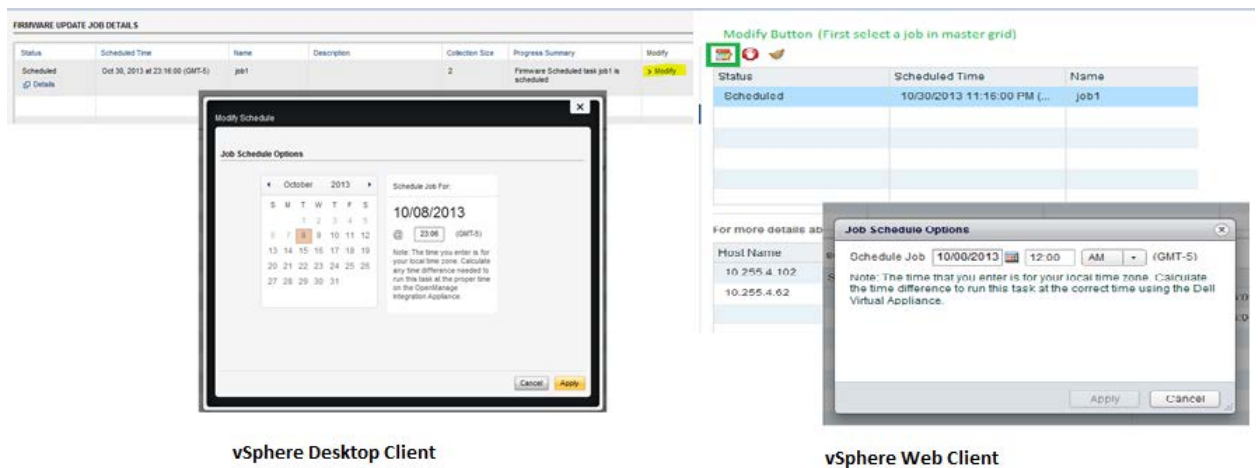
FIRMWARE UPDATE JOB DETAILS

| Status | Scheduled Time | Name | Description | Collection Size | Progress Summary | Modify |
|---|---|---|---|---|---|---|
| Scheduled Details | Oct 30, 2013 at 23:16:00 (GMT-5) | job1 | | 2 | Firmware Scheduled task job1 is scheduled | > Modify |

Modify Schedule

Job Schedule Options

October 2013

S M T W T F S
1 2 3 4 5
6 7 8 9 10 11 12
13 14 15 16 17 18 19
20 21 22 23 24 25 26
27 28 29 30 31

Schedule Job For:

10/08/2013

@ 23:06 (GMT-5)

Note: The time that you enter is for your local time zone. Calculate any time difference needed to run this task at the proper time on the OpenManage Integration Appliance.

Cancel Apply

vSphere Desktop Client

Modify Button (First select a job in master grid)

| Status | Scheduled Time | Name |
|---|---|---|
| Scheduled | 10/30/2013 11:16:00 PM (... | job1 |

For more details ab

Host Name
10.255.4.102
10.255.4.62

Job Schedule Options

Schedule Job 10/00/2013 12:00 AM (GMT-5)

Note: The time that you enter is for your local time zone. Calculate the time difference to run this task at the correct time using the Dell Virtual Appliance.

Apply Cancel

vSphere Web Client